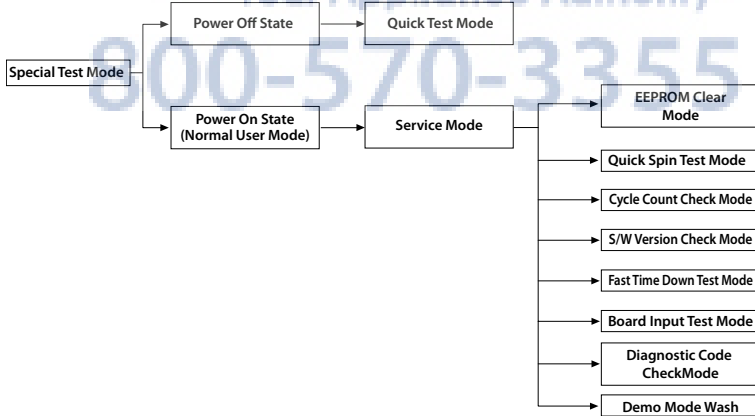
800-570-3355

Special Test Mode

Power Off State

Quick Test Mode

Power On State (Normal User Mode)

Service Mode

EEPROM Clear Mode

Quick Spin Test Mode

Cycle Count Check Mode

S/W Version Check Mode

Fast Time Down Test Mode

Board Input Test Mode

Diagnostic Code CheckMode

Demo Mode Wash